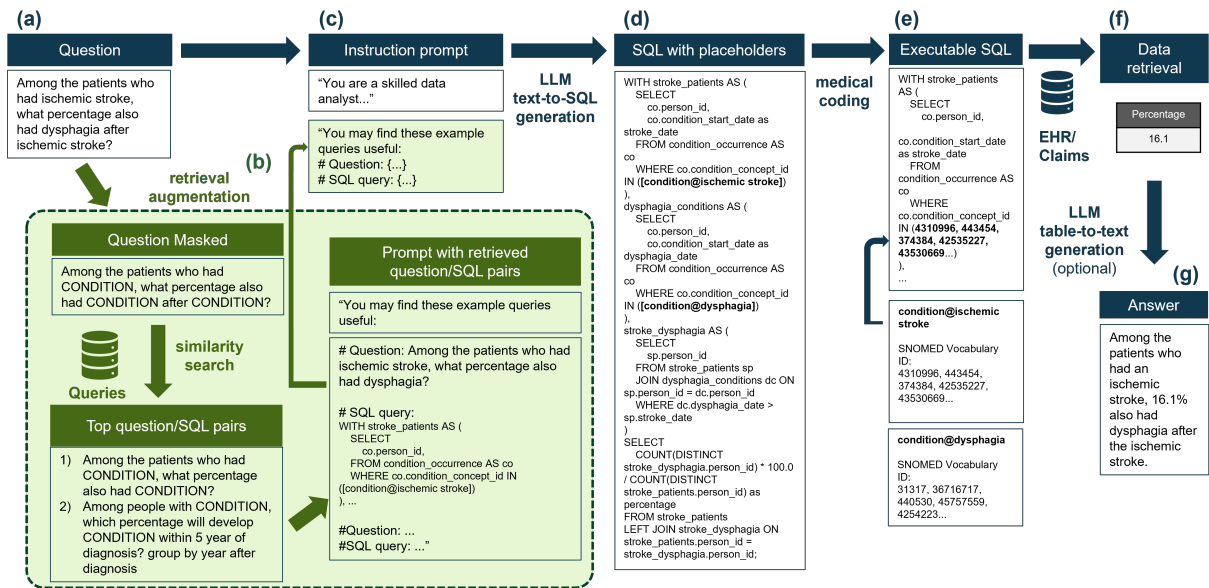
(a)

Question

Among the patients who had ischemic stroke, what percentage also had dysphagia after ischemic stroke?

retrieval augmentation

(b)

Question Masked

Among the patients who had CONDITION, what percentage also had CONDITION after CONDITION?

Queries

similarity search

Top question/SQL pairs

1) Among the patients who had CONDITION, what percentage also had CONDITION?
2) Among people with CONDITION, which percentage will develop CONDITION within 5 year of diagnosis? group by year after diagnosis

(c)

Instruction prompt

"You are a skilled data analyst..."

"You may find these example queries useful:
# Question: {...}
# SQL query: {...}

Prompt with retrieved question/SQL pairs

"You may find these example queries useful:

# Question: Among the patients who had ischemic stroke, what percentage also had dysphagia?

# SQL query:
WITH stroke_patients AS (
SELECT
co.person_id,
FROM condition_occurrence AS co
WHERE co.condition_concept_id IN ([condition@ischemic stroke])
), ...

#Question: ...
#SQL query: ..."

LLM text-to-SQL generation

(d)

SQL with placeholders

WITH stroke_patients AS (
SELECT
co.person_id,
co.condition_start_date as stroke_date
FROM condition_occurrence AS co
WHERE co.condition_concept_id IN ([condition@ischemic stroke])
),
dysphagia_conditions AS (
SELECT
co.person_id,
co.condition_start_date as dysphagia_date
FROM condition_occurrence AS co
WHERE co.condition_concept_id IN ([condition@dysphagia])
),
stroke_dysphagia AS (
SELECT
sp.person_id
FROM stroke_patients sp
JOIN dysphagia_conditions dc ON sp.person_id = dc.person_id
WHERE dc.dysphagia_date > sp.stroke_date
)
SELECT
COUNT(DISTINCT stroke_dysphagia.person_id) * 100.0 / COUNT(DISTINCT stroke_patients.person_id) as percentage
FROM stroke_patients
LEFT JOIN stroke_dysphagia ON stroke_patients.person_id = stroke_dysphagia.person_id;

medical coding

(e)

Executable SQL

WITH stroke_patients AS (
SELECT
co.person_id,

co.condition_start_date as stroke_date
FROM condition_occurrence AS co
WHERE co.condition_concept_id IN (4310996, 443454, 374384, 42535227, 43530669...)
),
...

condition@ischemic stroke

SNOMED Vocabulary ID:
4310996, 443454, 374384, 42535227, 43530669...

condition@dysphagia

SNOMED Vocabulary ID:
31317, 36716717, 440530, 45757559, 4254223...

EHR/ Claims

(f)

Data retrieval

| Percentage |
|---|
| 16.1 |

LLM table-to-text generation (optional)

(g)

Answer

Among the patients who had an ischemic stroke, 16.1% also had dysphagia after the ischemic stroke.